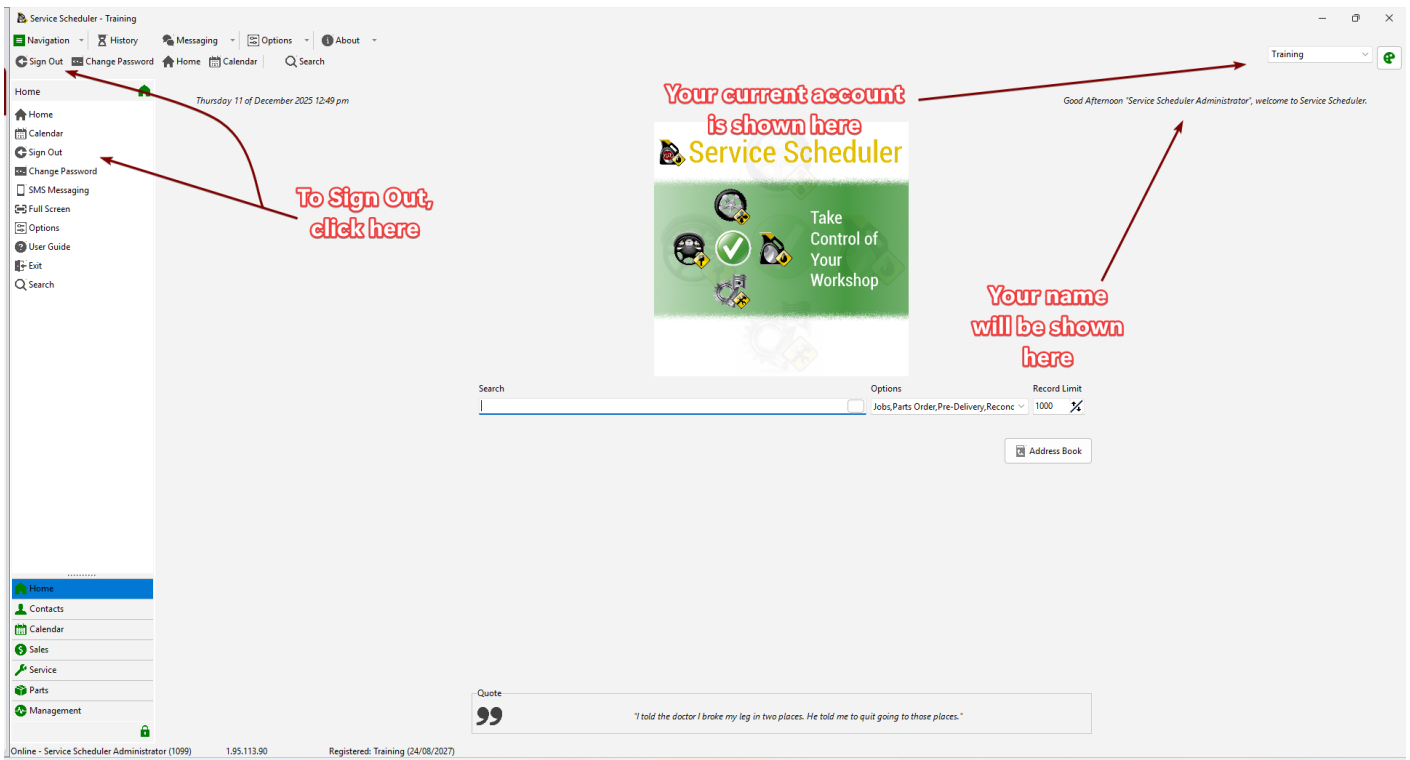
Service Scheduler - Training

Navigation History Messaging Options About

Sign Out Change Password Home Calendar Search

Training

Home

Home
Calendar
Sign Out
Change Password
SMS Messaging
Full Screen
Options
User Guide
Exit
Search

Thursday 11 of December 2025 12:49 pm

Your current account is shown here

Good Afternoon "Service Scheduler Administrator", welcome to Service Scheduler.

Service Scheduler

Take Control of Your Workshop

To Sign Out, click here

Your name will be shown here

Search

Options
Jobs,Parts Order,Pre-Delivery,Reconc

Record Limit
1000

Address Book

Home
Contacts
Calendar
Sales
Service
Parts
Management

Quote
"I told the doctor I broke my leg in two places. He told me to quit going to those places."

Online - Service Scheduler Administrator (1099) 1.95.113.90 Registered: Training (24/08/2027)